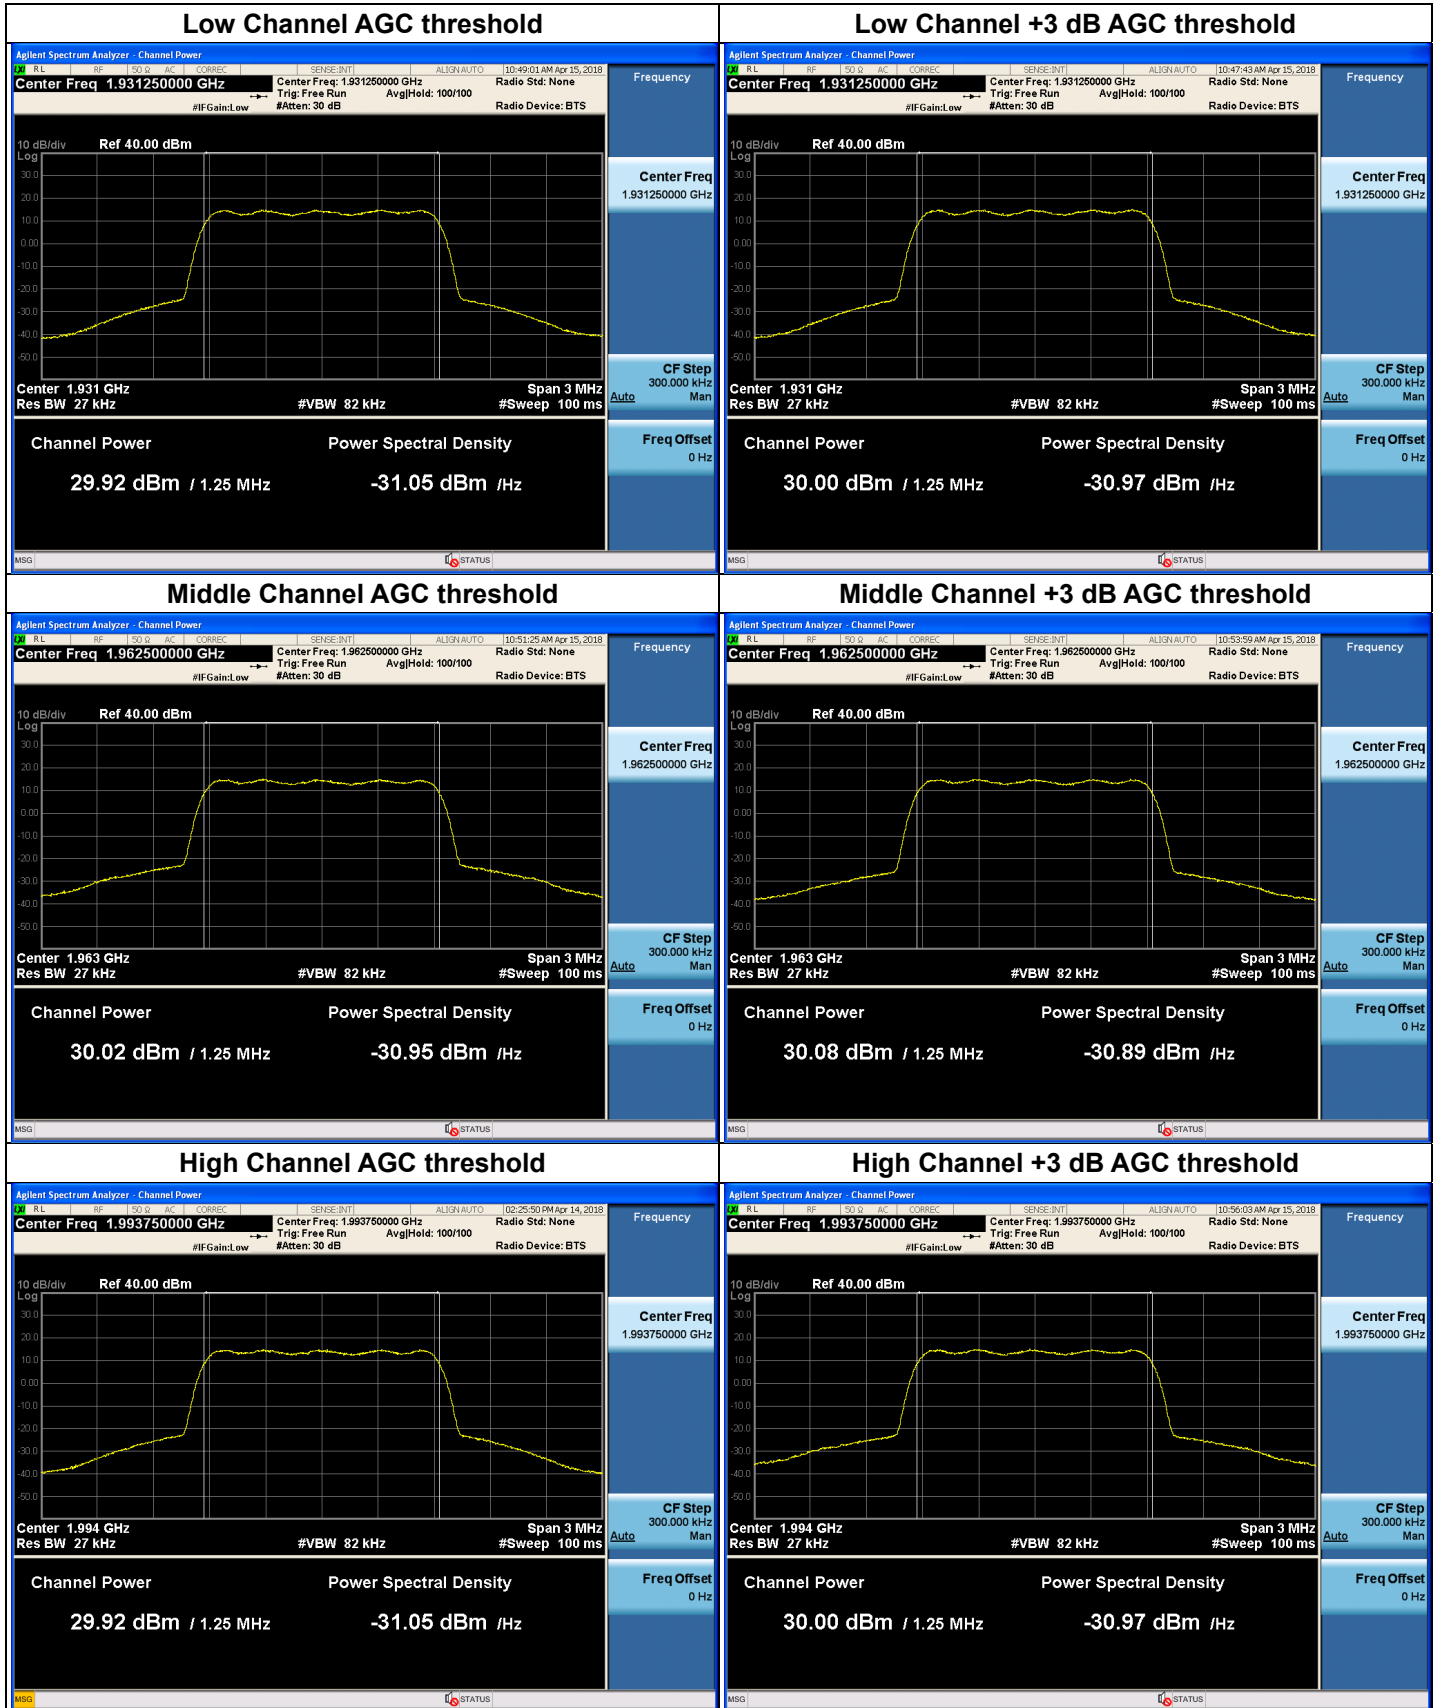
| Low Channel AGC threshold | Low Channel +3 dB AGC threshold |
|---|---|
| Agilent Spectrum Analyzer - Channel Power | Agilent Spectrum Analyzer - Channel Power |
| Middle Channel AGC threshold | Middle Channel +3 dB AGC threshold |
| High Channel AGC threshold | High Channel +3 dB AGC threshold |

Low Channel AGC threshold

Agilent Spectrum Analyzer - Channel Power
RL RF 50 Ω AC CORREC SENSE:INT ALIGN AUTO 10:49:01 AM Apr 15, 2018
Center Freq 1.931250000 GHz
#IFGain:Low
Center Freq: 1.931250000 GHz
Trig: Free Run Avg|Hold: 100/100
#Atten: 30 dB
Radio Std: None
Radio Device: BTS
Frequency
10 dB/div Ref 40.00 dBm
Log
30.0 20.0 10.0 0.00 -10.0 -20.0 -30.0 -40.0 -50.0
Center Freq
1.931250000 GHz
Center 1.931 GHz
Res BW 27 kHz
#VBW 82 kHz
Span 3 MHz
#Sweep 100 ms
CF Step
300.000 kHz
Auto Man
Channel Power
29.92 dBm / 1.25 MHz
Power Spectral Density
-31.05 dBm /Hz
Freq Offset
0 Hz
MSG
STATUS

Low Channel +3 dB AGC threshold

Agilent Spectrum Analyzer - Channel Power
RL RF 50 Ω AC CORREC SENSE:INT ALIGN AUTO 10:47:43 AM Apr 15, 2018
Center Freq 1.931250000 GHz
#IFGain:Low
Center Freq: 1.931250000 GHz
Trig: Free Run Avg|Hold: 100/100
#Atten: 30 dB
Radio Std: None
Radio Device: BTS
Frequency
10 dB/div Ref 40.00 dBm
Log
30.0 20.0 10.0 0.00 -10.0 -20.0 -30.0 -40.0 -50.0
Center Freq
1.931250000 GHz
Center 1.931 GHz
Res BW 27 kHz
#VBW 82 kHz
Span 3 MHz
#Sweep 100 ms
CF Step
300.000 kHz
Auto Man
Channel Power
30.00 dBm / 1.25 MHz
Power Spectral Density
-30.97 dBm /Hz
Freq Offset
0 Hz
MSG
STATUS

Middle Channel AGC threshold

Agilent Spectrum Analyzer - Channel Power
RL RF 50 Ω AC CORREC SENSE:INT ALIGN AUTO 10:51:25 AM Apr 15, 2018
Center Freq 1.962500000 GHz
#IFGain:Low
Center Freq: 1.962500000 GHz
Trig: Free Run Avg|Hold: 100/100
#Atten: 30 dB
Radio Std: None
Radio Device: BTS
Frequency
10 dB/div Ref 40.00 dBm
Log
30.0 20.0 10.0 0.00 -10.0 -20.0 -30.0 -40.0 -50.0
Center Freq
1.962500000 GHz
Center 1.963 GHz
Res BW 27 kHz
#VBW 82 kHz
Span 3 MHz
#Sweep 100 ms
CF Step
300.000 kHz
Auto Man
Channel Power
30.02 dBm / 1.25 MHz
Power Spectral Density
-30.95 dBm /Hz
Freq Offset
0 Hz
MSG
STATUS

Middle Channel +3 dB AGC threshold

Agilent Spectrum Analyzer - Channel Power
RL RF 50 Ω AC CORREC SENSE:INT ALIGN AUTO 10:53:59 AM Apr 15, 2018
Center Freq 1.962500000 GHz
#IFGain:Low
Center Freq: 1.962500000 GHz
Trig: Free Run Avg|Hold: 100/100
#Atten: 30 dB
Radio Std: None
Radio Device: BTS
Frequency
10 dB/div Ref 40.00 dBm
Log
30.0 20.0 10.0 0.00 -10.0 -20.0 -30.0 -40.0 -50.0
Center Freq
1.962500000 GHz
Center 1.963 GHz
Res BW 27 kHz
#VBW 82 kHz
Span 3 MHz
#Sweep 100 ms
CF Step
300.000 kHz
Auto Man
Channel Power
30.08 dBm / 1.25 MHz
Power Spectral Density
-30.89 dBm /Hz
Freq Offset
0 Hz
MSG
STATUS

High Channel AGC threshold

Agilent Spectrum Analyzer - Channel Power
RL RF 50 Ω AC CORREC SENSE:INT ALIGN AUTO 02:25:50 PM Apr 14, 2018
Center Freq 1.993750000 GHz
#IFGain:Low
Center Freq: 1.993750000 GHz
Trig: Free Run Avg|Hold: 100/100
#Atten: 30 dB
Radio Std: None
Radio Device: BTS
Frequency
10 dB/div Ref 40.00 dBm
Log
30.0 20.0 10.0 0.00 -10.0 -20.0 -30.0 -40.0 -50.0
Center Freq
1.993750000 GHz
Center 1.994 GHz
Res BW 27 kHz
#VBW 82 kHz
Span 3 MHz
#Sweep 100 ms
CF Step
300.000 kHz
Auto Man
Channel Power
29.92 dBm / 1.25 MHz
Power Spectral Density
-31.05 dBm /Hz
Freq Offset
0 Hz
MSG
STATUS

High Channel +3 dB AGC threshold

Agilent Spectrum Analyzer - Channel Power
RL RF 50 Ω AC CORREC SENSE:INT ALIGN AUTO 10:56:03 AM Apr 15, 2018
Center Freq 1.993750000 GHz
#IFGain:Low
Center Freq: 1.993750000 GHz
Trig: Free Run Avg|Hold: 100/100
#Atten: 30 dB
Radio Std: None
Radio Device: BTS
Frequency
10 dB/div Ref 40.00 dBm
Log
30.0 20.0 10.0 0.00 -10.0 -20.0 -30.0 -40.0 -50.0
Center Freq
1.993750000 GHz
Center 1.994 GHz
Res BW 27 kHz
#VBW 82 kHz
Span 3 MHz
#Sweep 100 ms
CF Step
300.000 kHz
Auto Man
Channel Power
30.00 dBm / 1.25 MHz
Power Spectral Density
-30.97 dBm /Hz
Freq Offset
0 Hz
MSG
STATUS